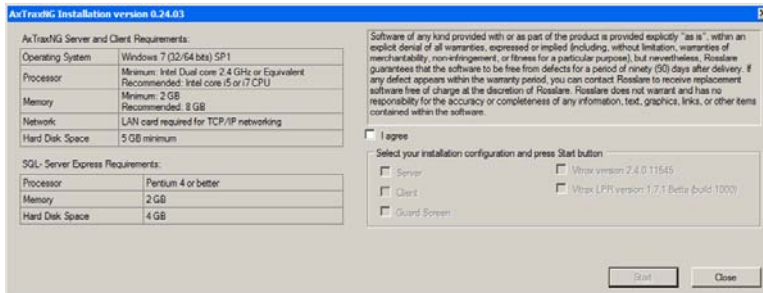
AxTraxNG Installation version 0.24.03

AxTraxNG Server and Client Requirements:

| Operating System | Windows 7 (32/64 bits) SP1 |
|---|---|
| Processor | Minimum: Intel Dual core 2.4 GHz or Equivalent Recommended: Intel core i5 or i7 CPU |
| Memory | Minimum: 2 GB Recommended: 8 GB |
| Network | LAN card required for TCP/IP networking |
| Hard Disk Space | 5 GB minimum |

SQL- Server Express Requirements:

| Processor | Pentium 4 or better |
|---|---|
| Memory | 2 GB |
| Hard Disk Space | 4 GB |

Software of any kind provided with or as part of the product is provided explicitly "as is", within an explicit denial of all warranties, expressed or implied (including, without limitation, warranties of merchantability, non-infringement, or fitness for a particular purpose), but nevertheless, Rosslare guarantees that the software to be free from defects for a period of ninety (90) days after delivery. If any defect appears within the warranty period, you can contact Rosslare to receive replacement software free of charge at the discretion of Rosslare. Rosslare does not warrant and has no responsibility for the accuracy or completeness of any information, text, graphics, links, or other items contained within the software.

I agree

Select your installation configuration and press Start button

Server

Client

Guard Screen

Vitrax version 2.4.0.11545

Vitrax LPR version 1.7.1 Betta (build 1000)

Start

Close